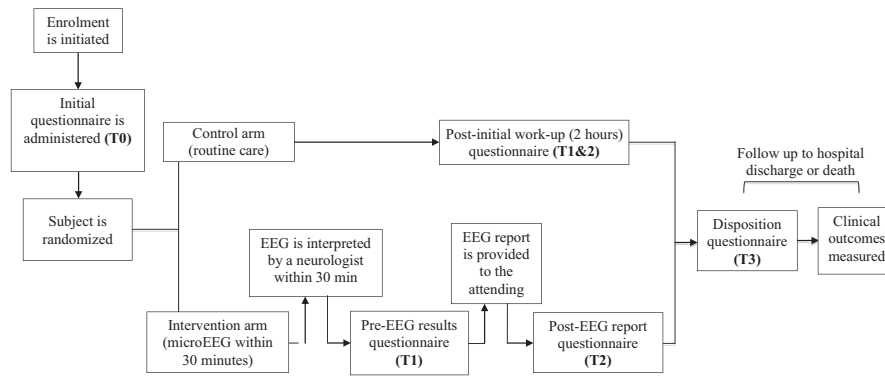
Enrolment is initiated

Initial questionnaire is administered (T0)

Subject is randomized

Control arm (routine care)

Post-initial work-up (2 hours) questionnaire (T1&2)

Follow up to hospital discharge or death

EEG is interpreted by a neurologist within 30 min

EEG report is provided to the attending

Disposition questionnaire (T3)

Clinical outcomes measured

Intervention arm (microEEG within 30 minutes)

Pre-EEG results questionnaire (T1)

Post-EEG report questionnaire (T2)